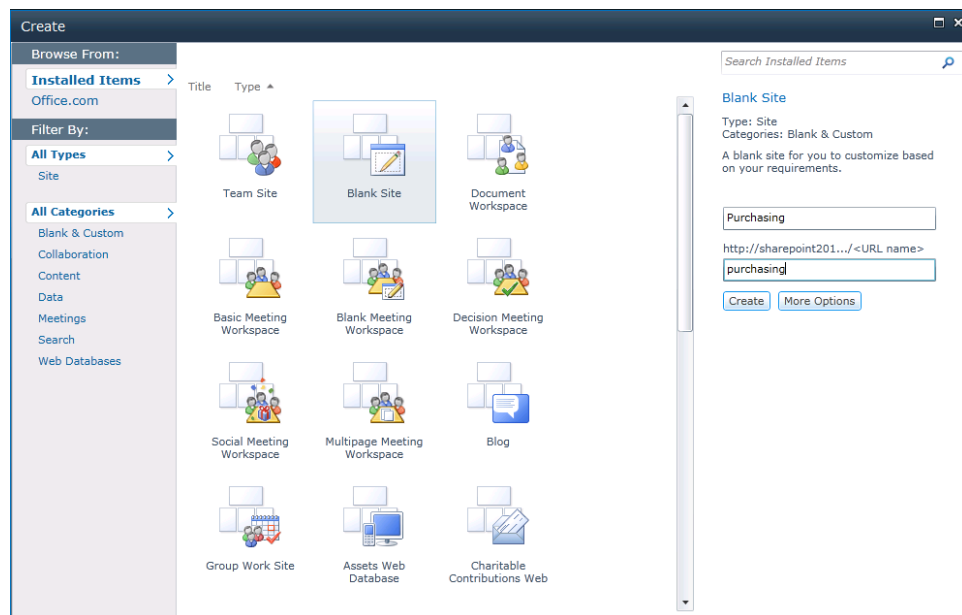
Create

Browse From:
Installed Items
Office.com

Filter By:
All Types
Site

All Categories
Blank & Custom
Collaboration
Content
Data
Meetings
Search
Web Databases

Title Type

Team Site
Blank Site
Document Workspace
Basic Meeting Workspace
Blank Meeting Workspace
Decision Meeting Workspace
Social Meeting Workspace
Multipage Meeting Workspace
Blog
Group Work Site
Assets Web Database
Charitable Contributions Web

Search Installed Items

Blank Site

Type: Site
Categories: Blank & Custom

A blank site for you to customize based on your requirements.

Purchasing

http://sharepoint201.../<URL name>

purchasing

Create
More Options